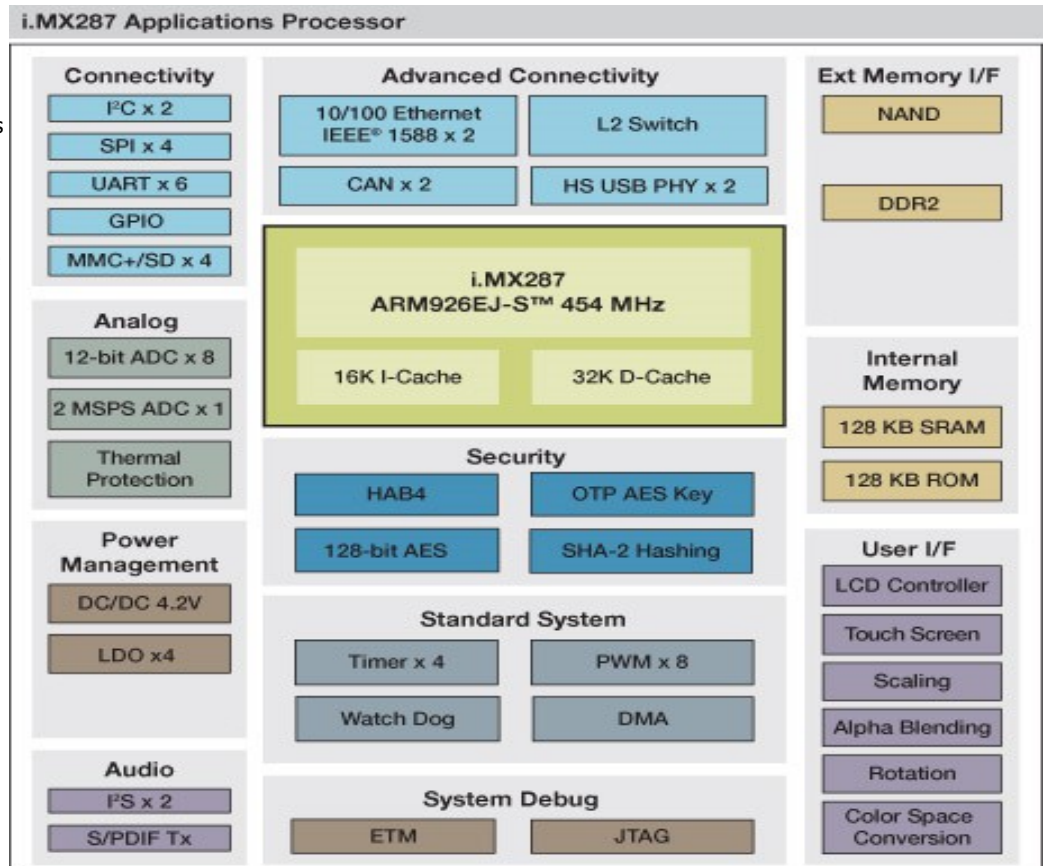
i.MX287 Applications Processor

Connectivity
I²C x 2
SPI x 4
UART x 6
GPIO
MMC+/SD x 4

Analog
12-bit ADC x 8
2 MSPS ADC x 1
Thermal Protection

Power Management
DC/DC 4.2V
LDO x4

Audio
I²S x 2
S/PDIF Tx

Advanced Connectivity
10/100 Ethernet IEEE® 1588 x 2
L2 Switch
CAN x 2
HS USB PHY x 2

i.MX287
ARM926EJ-S™ 454 MHz
16K I-Cache
32K D-Cache

Security
HAB4
OTP AES Key
128-bit AES
SHA-2 Hashing

Standard System
Timer x 4
PWM x 8
Watch Dog
DMA

System Debug
ETM
JTAG

Ext Memory I/F
NAND
DDR2

Internal Memory
128 KB SRAM
128 KB ROM

User I/F
LCD Controller
Touch Screen
Scaling
Alpha Blending
Rotation
Color Space Conversion